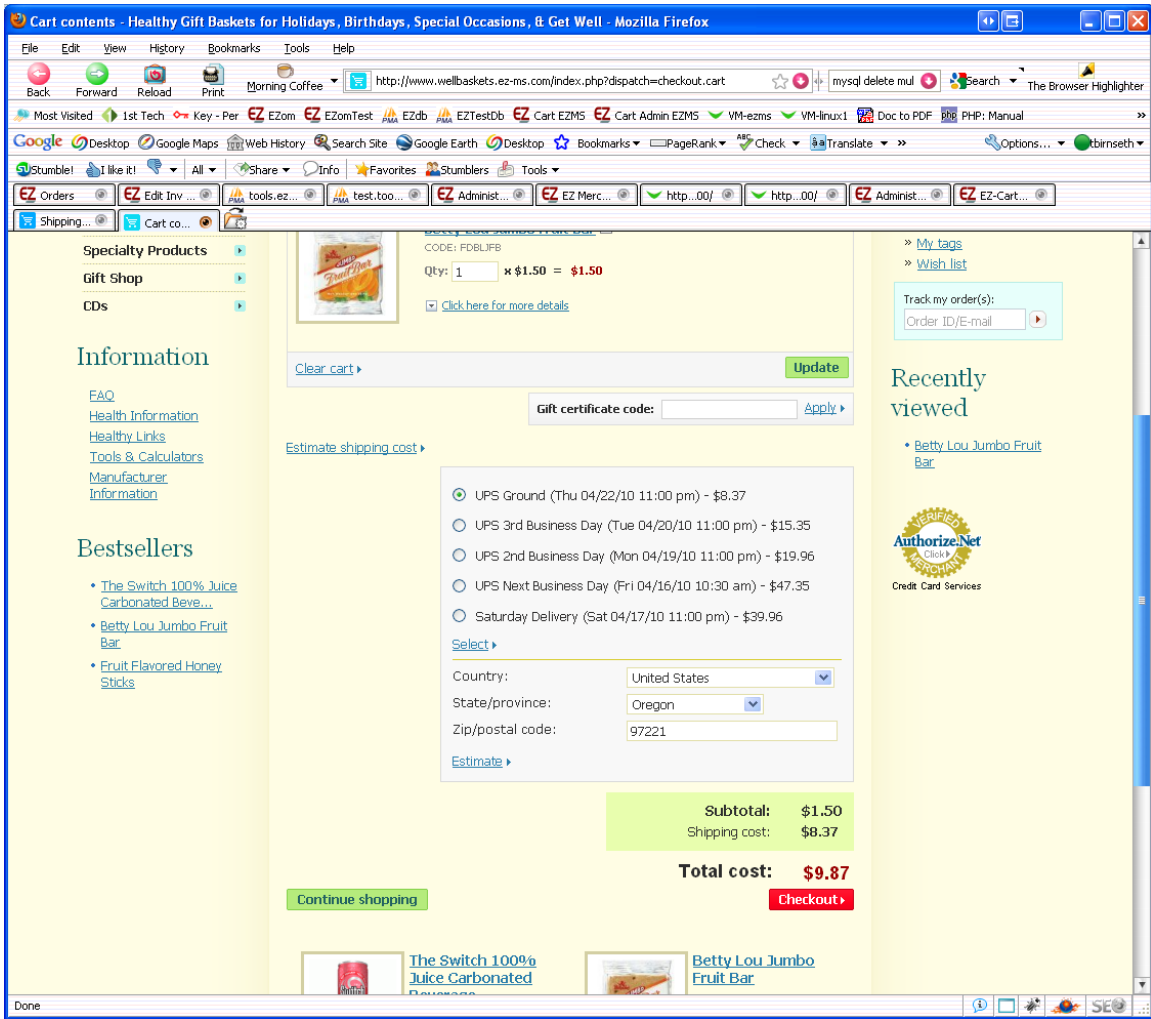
Cart contents - Healthy Gift Baskets for Holidays, Birthdays, Special Occasions, & Get Well - Mozilla Firefox

File Edit View History Bookmarks Tools Help

Back Forward Reload Print Morning Coffee http://www.wellbaskets.ez-ms.com/index.php?dispatch=checkout.cart mysql delete mul Search The Browser Highlighter

Most Visited 1st Tech Key - Per EZom EZomTest EZdb EZTestDb Cart EZMS Cart Admin EZMS VM-ezms VM-linux1 Doc to PDF PHP: Manual

Google Desktop Google Maps Web History Search Site Google Earth Desktop Bookmarks PageRank Check Translate Options... tbirnseth

Stumble! I like it! All Share Info Favorites Stumblers Tools

Orders Edit Inv ... tools.ez... test.too... Administ... EZ Merc... http...00/ http...00/ Administ... EZ-Cart...

Shipping... Cart co...

Specialty Products
Gift Shop
CDs

Information
FAQ
Health Information
Healthy Links
Tools & Calculators
Manufacturer Information

Bestsellers
• The Switch 100% Juice Carbonated Beve...
• Betty Lou Jumbo Fruit Bar
• Fruit Flavored Honey Sticks

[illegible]
CODE: FDBLJFB
Qty: 1 × $1.50 = $1.50
Click here for more details

Clear cart
Update

Gift certificate code: Apply

Estimate shipping cost

UPS Ground (Thu 04/22/10 11:00 pm) - $8.37
UPS 3rd Business Day (Tue 04/20/10 11:00 pm) - $15.35
UPS 2nd Business Day (Mon 04/19/10 11:00 pm) - $19.96
UPS Next Business Day (Fri 04/16/10 10:30 am) - $47.35
Saturday Delivery (Sat 04/17/10 11:00 pm) - $39.96
Select

Country: United States
State/province: Oregon
Zip/postal code: 97221
Estimate

Subtotal: $1.50
Shipping cost: $8.37
Total cost: $9.87

Continue shopping
Checkout

The Switch 100% Juice Carbonated Beverage
Betty Lou Jumbo Fruit Bar

» My tags
» Wish list
Track my order(s):
Order ID/E-mail

Recently viewed
• Betty Lou Jumbo Fruit Bar

VERIFIED Authorize.Net Click MERCHANT
Credit Card Services

Done